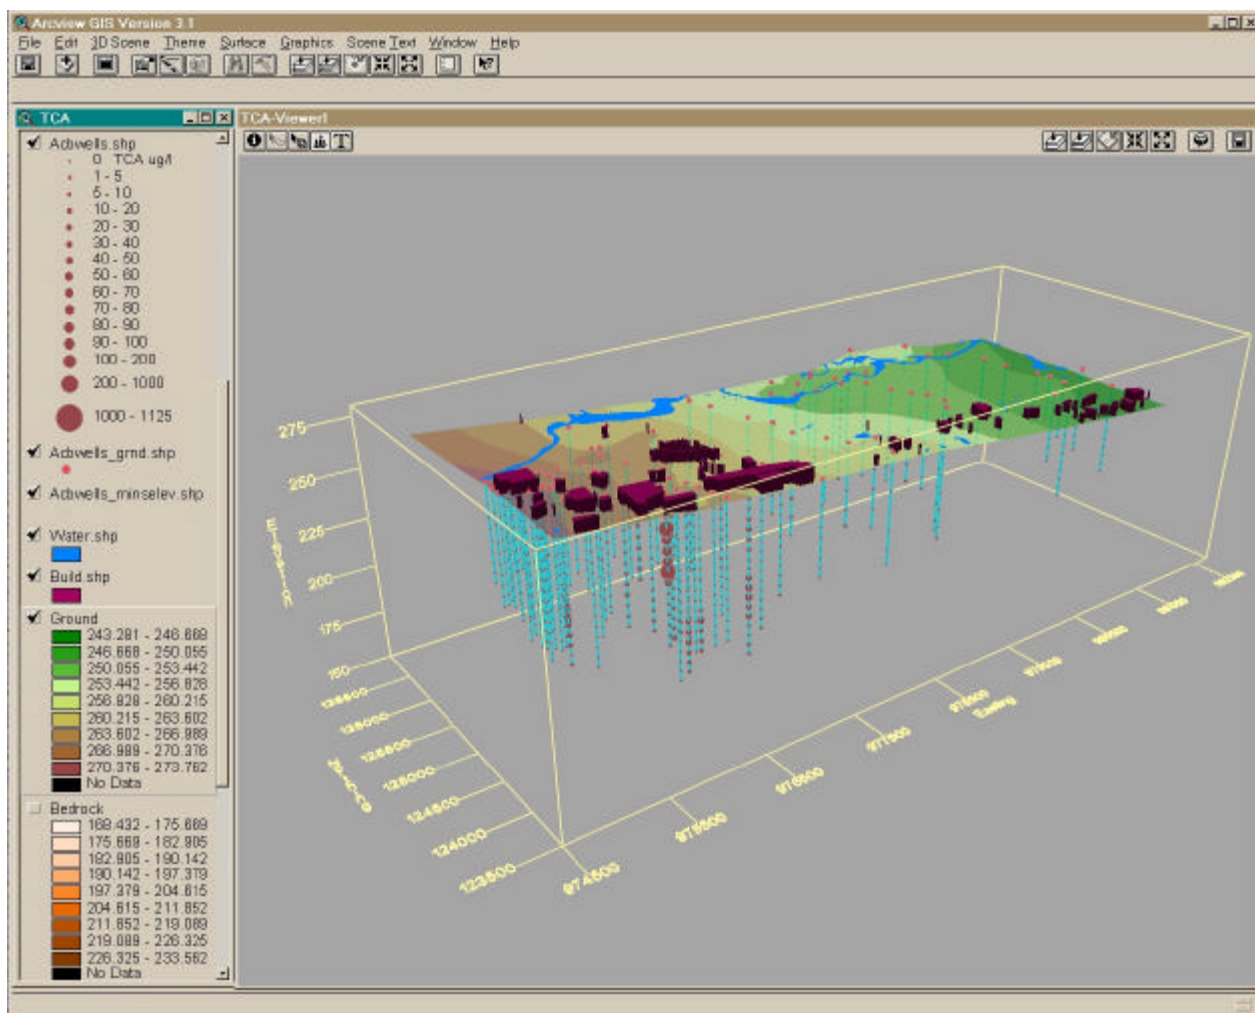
Arcview GIS Version 3.1

File Edit 3D Scene Theme Surface Graphics Scene Text Window Help

TCA

Acbwells.shp
0 TCA ug/l
1 - 5
5 - 10
10 - 20
20 - 30
30 - 40
40 - 50
50 - 60
60 - 70
70 - 80
80 - 90
90 - 100
100 - 200
200 - 1000
1000 - 1125

Acbwells_grnd.shp

Acbwells_minselev.shp

Water.shp

Build.shp

Ground
243.281 - 246.668
246.668 - 250.055
250.055 - 253.442
253.442 - 256.828
256.828 - 260.215
260.215 - 263.602
263.602 - 266.989
266.989 - 270.376
270.376 - 273.762
No Data

Bedrock
168.432 - 175.669
175.669 - 182.905
182.905 - 190.142
190.142 - 197.379
197.379 - 204.615
204.615 - 211.852
211.852 - 219.089
219.089 - 226.325
226.325 - 233.562
No Data

TCA-Viewer1

275
250
225
200
175
150
Elevation

123500
124000
124500
125000
125500
126000
126500
Northing

974500
975000
975500
976000
976500
977000
977500
978000
978500
Easting